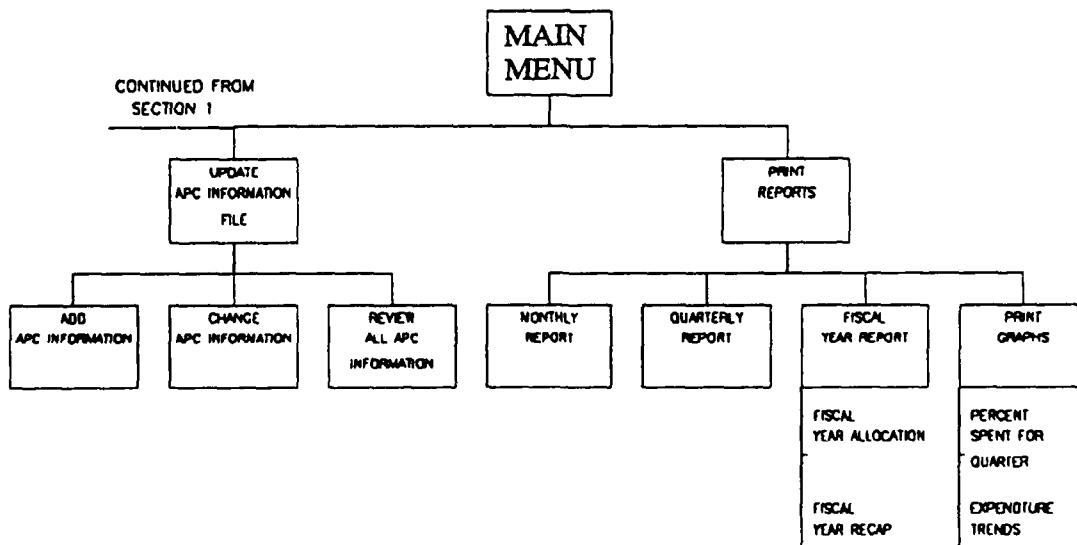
MAIN MENU

CONTINUED FROM SECTION 1

UPDATE APC INFORMATION FILE

PRINT REPORTS

ADD APC INFORMATION

CHANGE APC INFORMATION

REVIEW ALL APC INFORMATION

MONTHLY REPORT

QUARTERLY REPORT

FISCAL YEAR REPORT

PRINT GRAPHS

FISCAL YEAR ALLOCATION

FISCAL YEAR RECAP

PERCENT SPENT FOR QUARTER

EXPENDITURE TRENDS